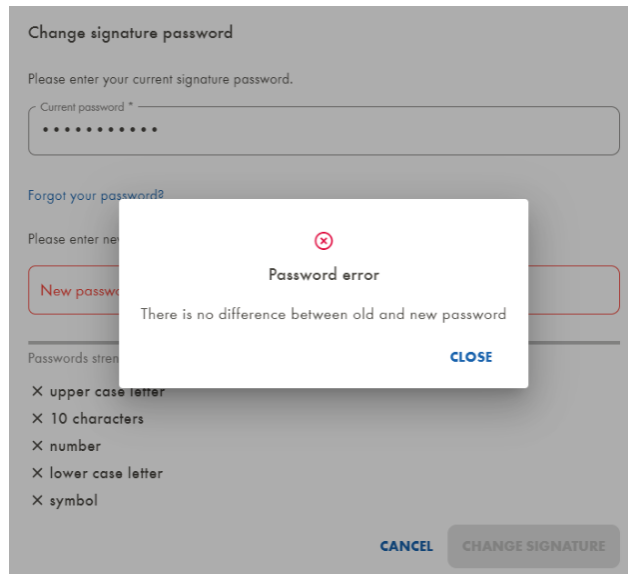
Change signature password

Please enter your current signature password.

Current password *
••••••••••••

Forgot your password?

Please enter ne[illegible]

New passw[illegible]

Passwords stren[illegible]

✕ upper case letter
✕ 10 characters
✕ number
✕ lower case letter
✕ symbol

Password error

There is no difference between old and new password

CLOSE

CANCEL CHANGE SIGNATURE